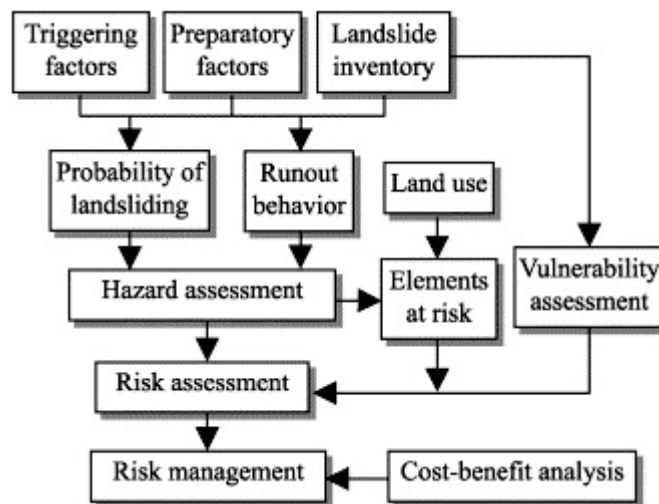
Triggering factors

Preparatory factors

Landslide inventory

Probability of landsliding

Runout behavior

Land use

Hazard assessment

Elements at risk

Vulnerability assessment

Risk assessment

Risk management

Cost-benefit analysis